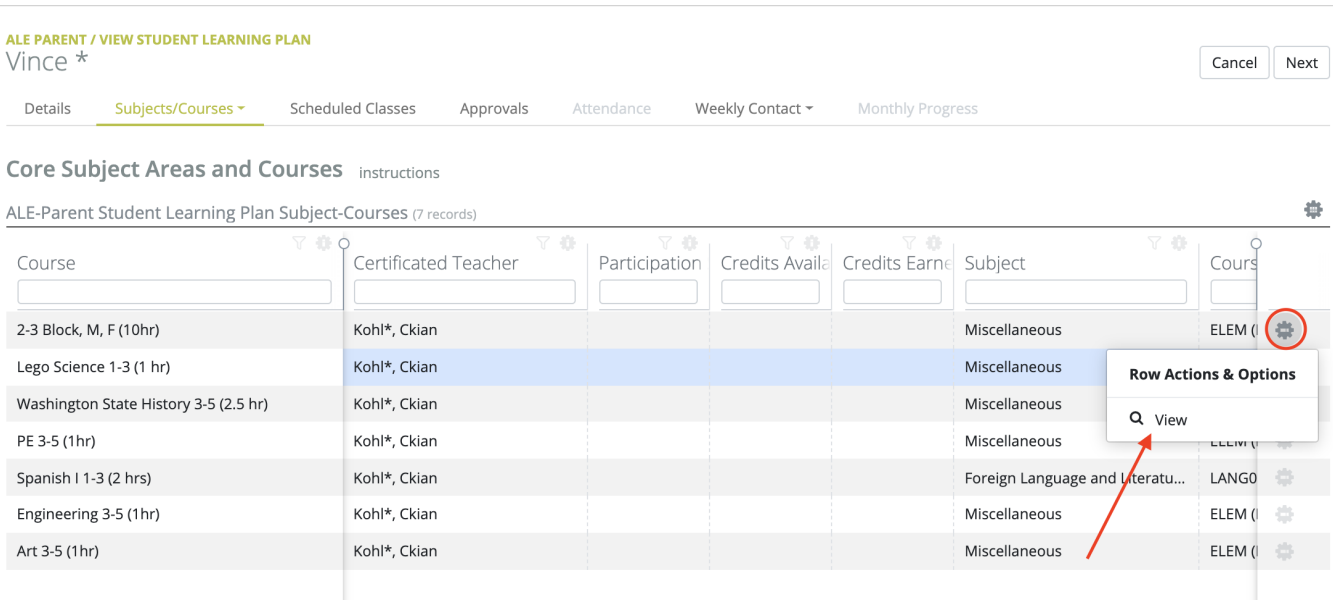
ALE PARENT / VIEW STUDENT LEARNING PLAN

Vince *

Cancel Next

Details Subjects/Courses Scheduled Classes Approvals Attendance Weekly Contact Monthly Progress

Core Subject Areas and Courses instructions

ALE-Parent Student Learning Plan Subject-Courses (7 records)

| Course | Certificated Teacher | Participation | Credits Availa | Credits Earne | Subject | Cours |
|---|---|---|---|---|---|---|
| 2-3 Block, M, F (10hr) | Kohl*, Ckian | | | | Miscellaneous | ELEM ( |
| Lego Science 1-3 (1 hr) | Kohl*, Ckian | | | | Miscellaneous | |
| Washington State History 3-5 (2.5 hr) | Kohl*, Ckian | | | | Miscellaneous | |
| PE 3-5 (1hr) | Kohl*, Ckian | | | | Miscellaneous | ELEM ( |
| Spanish I 1-3 (2 hrs) | Kohl*, Ckian | | | | Foreign Language and Literatu... | LANG0 |
| Engineering 3-5 (1hr) | Kohl*, Ckian | | | | Miscellaneous | ELEM ( |
| Art 3-5 (1hr) | Kohl*, Ckian | | | | Miscellaneous | ELEM ( |

Row Actions & Options

View